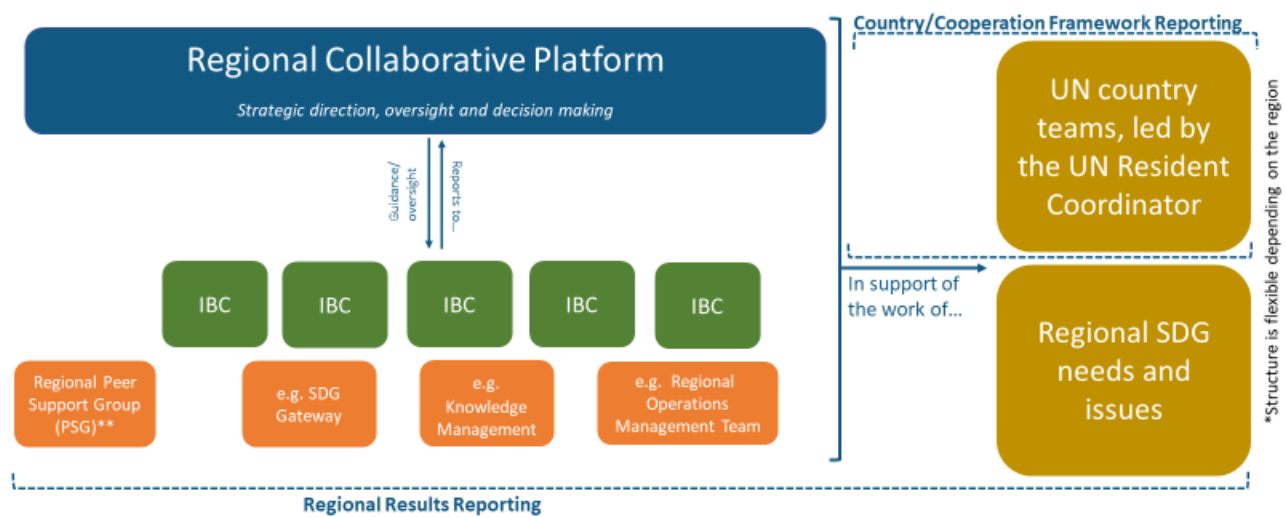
Regional Collaborative Platform

Strategic direction, oversight and decision making

Guidance/ oversight

Reports to...

IBC

IBC

IBC

IBC

IBC

Regional Peer Support Group (PSG)**

e.g. SDG Gateway

e.g. Knowledge Management

e.g. Regional Operations Management Team

Country/Cooperation Framework Reporting

UN country teams, led by the UN Resident Coordinator

In support of the work of...

Regional SDG needs and issues

*Structure is flexible depending on the region

Regional Results Reporting